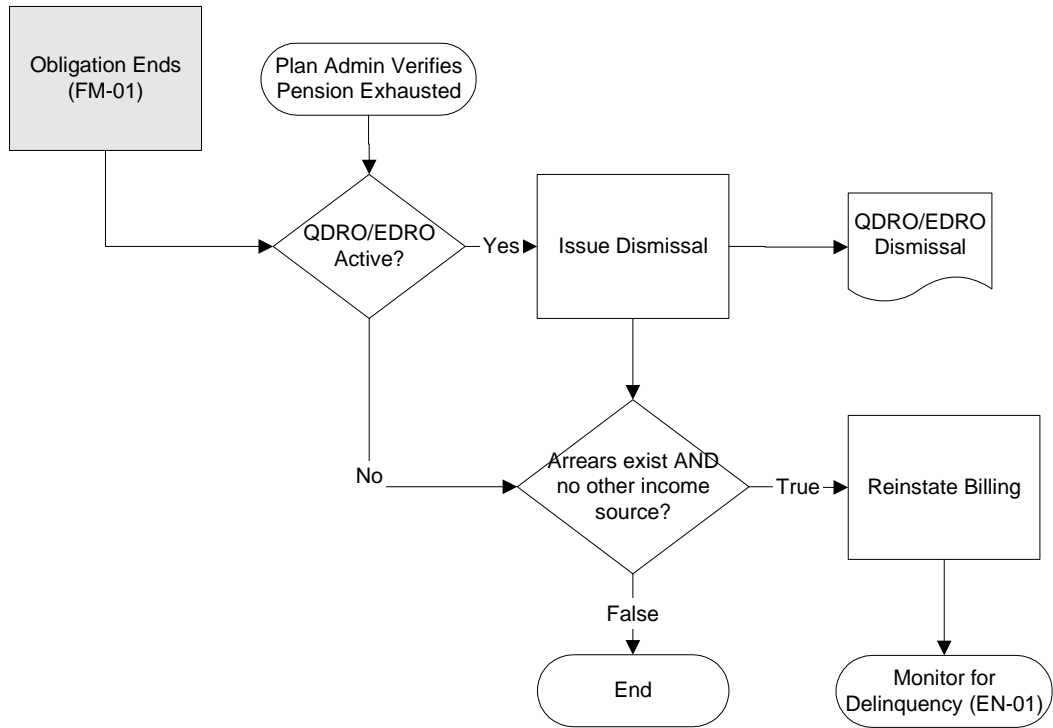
Obligation Ends (FM-01)

Plan Admin Verifies Pension Exhausted

QDRO/EDRO Active?

Yes

Issue Dismissal

QDRO/EDRO Dismissal

No

Arrears exist AND no other income source?

True

Reinstate Billing

False

End

Monitor for Delinquency (EN-01)